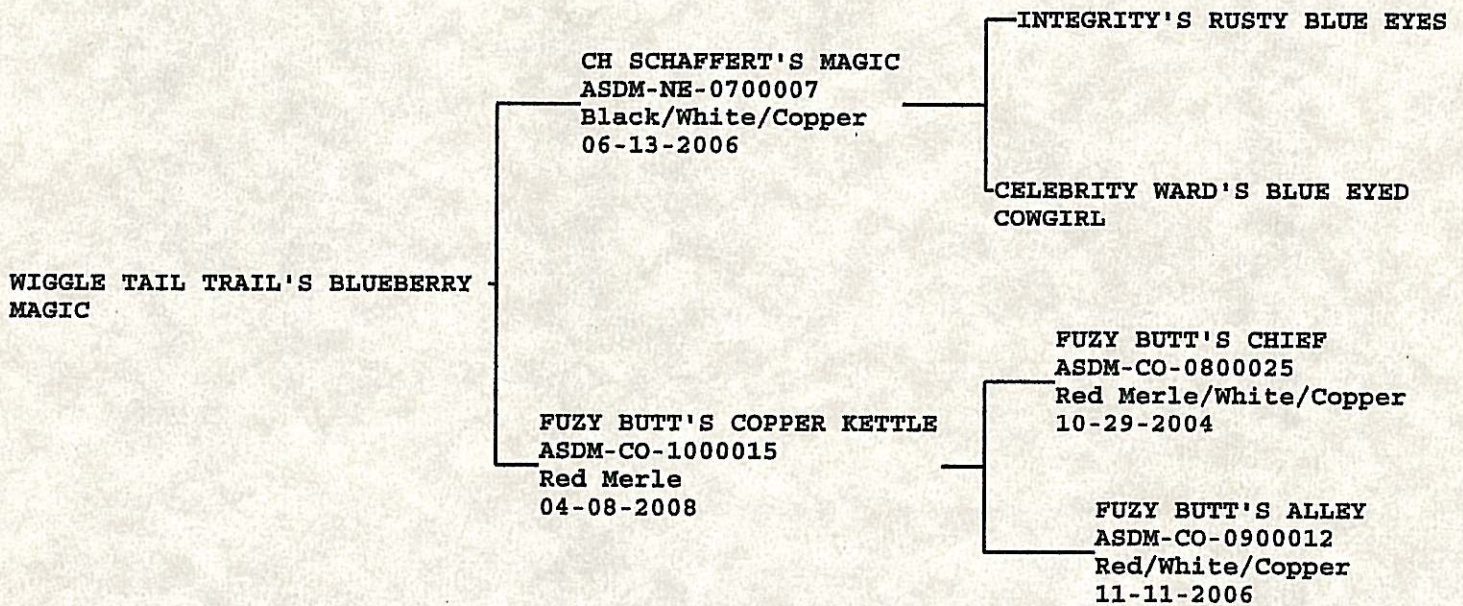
WIGGLE TAIL TRAIL'S BLUEBERRY MAGIC

CH SCHAFFERT'S MAGIC
ASDM-NE-0700007
Black/White/Copper
06-13-2006

INTEGRITY'S RUSTY BLUE EYES

CELEBRITY WARD'S BLUE EYED COWGIRL

FUZY BUTT'S COPPER KETTLE
ASDM-CO-1000015
Red Merle
04-08-2008

FUZY BUTT'S CHIEF
ASDM-CO-0800025
Red Merle/White/Copper
10-29-2004

FUZY BUTT'S ALLEY
ASDM-CO-0900012
Red/White/Copper
11-11-2006